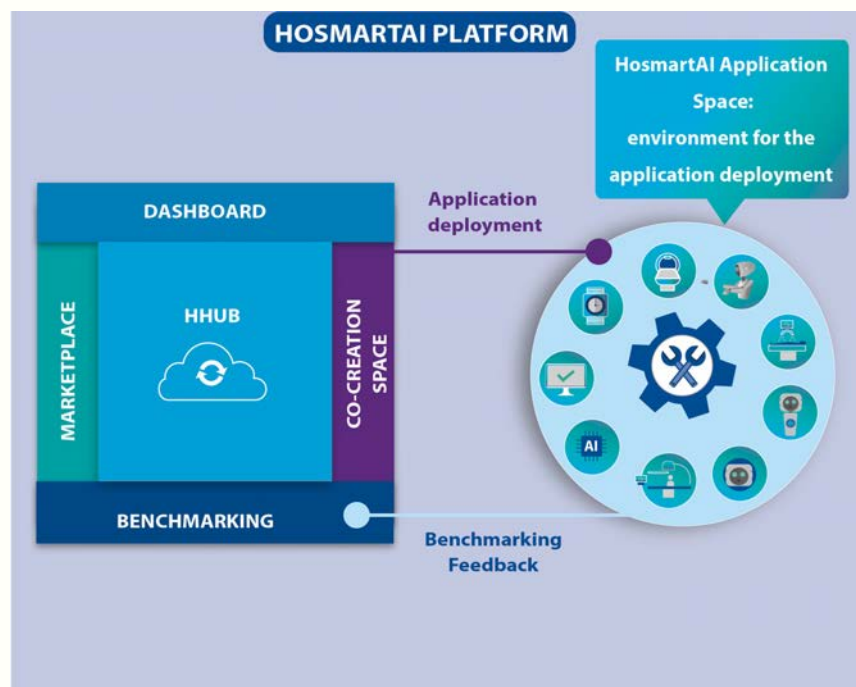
HOSMARTAI PLATFORM

HosmartAI Application Space: environment for the application deployment

DASHBOARD

Application deployment

MARKETPLACE

HHUB

CO-CREATION SPACE

AI

BENCHMARKING

Benchmarking Feedback